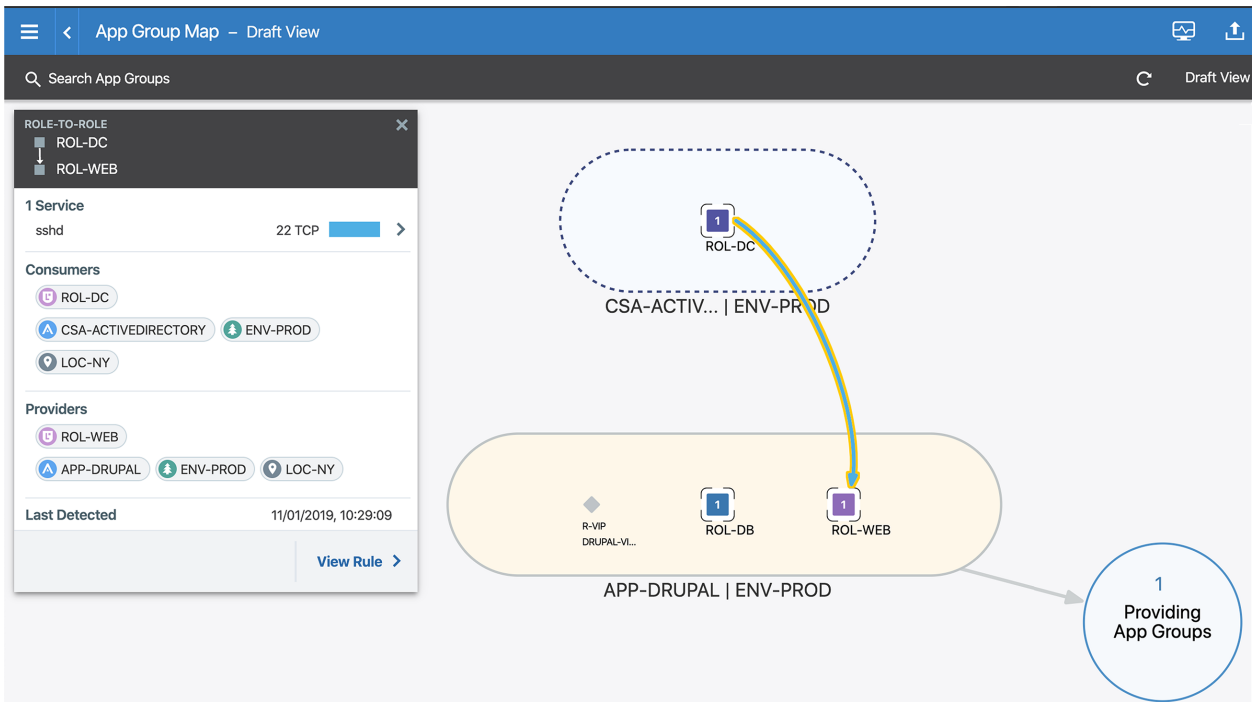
App Group Map – Draft View

Search App Groups

Draft View

ROLE-TO-ROLE
ROL-DC
ROL-WEB

1 Service
sshd 22 TCP

Consumers
ROL-DC
CSA-ACTIVEDIRECTORY
ENV-PROD
LOC-NY

Providers
ROL-WEB
APP-DRUPAL
ENV-PROD
LOC-NY

Last Detected 11/01/2019, 10:29:09

View Rule

1
ROL-DC

CSA-ACTIV... | ENV-PROD

R-VIP
DRUPAL-VI...

1
ROL-DB

1
ROL-WEB

APP-DRUPAL | ENV-PROD

1
Providing App Groups